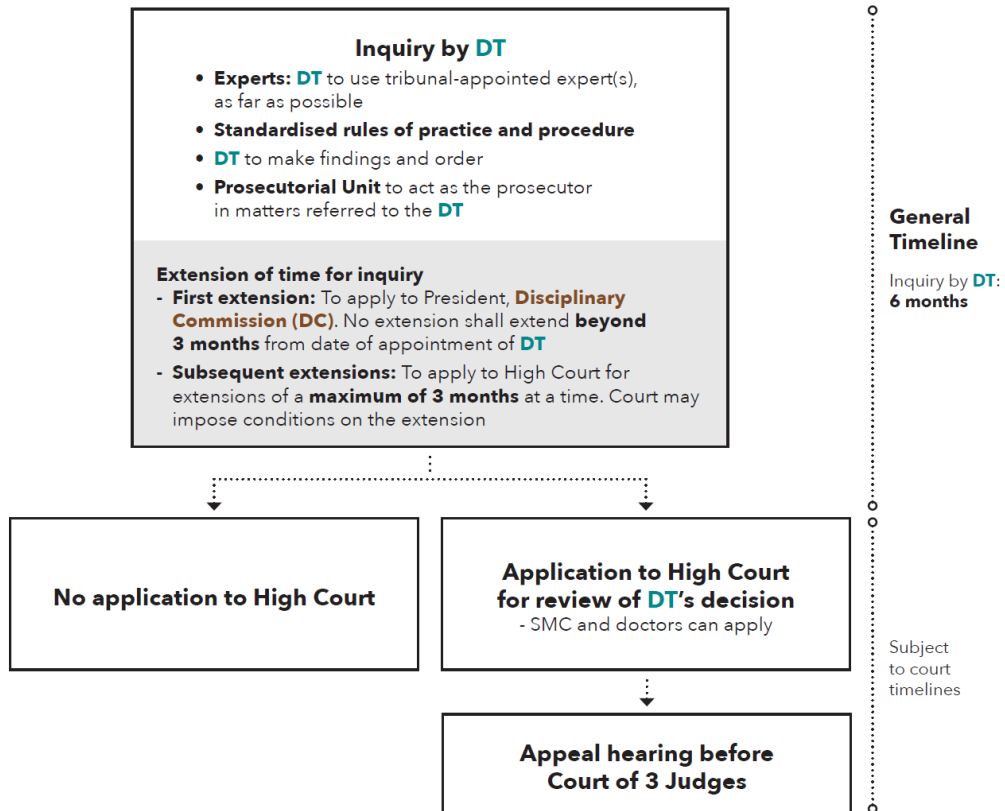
Inquiry by DT

- Experts: DT to use tribunal-appointed expert(s), as far as possible
- Standardised rules of practice and procedure
- DT to make findings and order
- Prosecutorial Unit to act as the prosecutor in matters referred to the DT

Extension of time for inquiry
- First extension: To apply to President, Disciplinary Commission (DC). No extension shall extend beyond 3 months from date of appointment of DT
- Subsequent extensions: To apply to High Court for extensions of a maximum of 3 months at a time. Court may impose conditions on the extension

General Timeline

Inquiry by DT: 6 months

No application to High Court

Application to High Court for review of DT's decision
- SMC and doctors can apply

Subject to court timelines

Appeal hearing before Court of 3 Judges